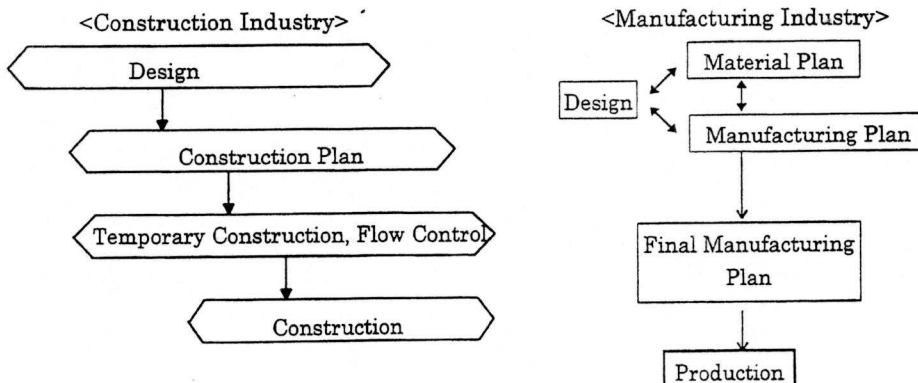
<Construction Industry>

Design

Construction Plan

Temporary Construction, Flow Control

Construction

<Manufacturing Industry>

Material Plan

Design

Manufacturing Plan

Final Manufacturing Plan

Production